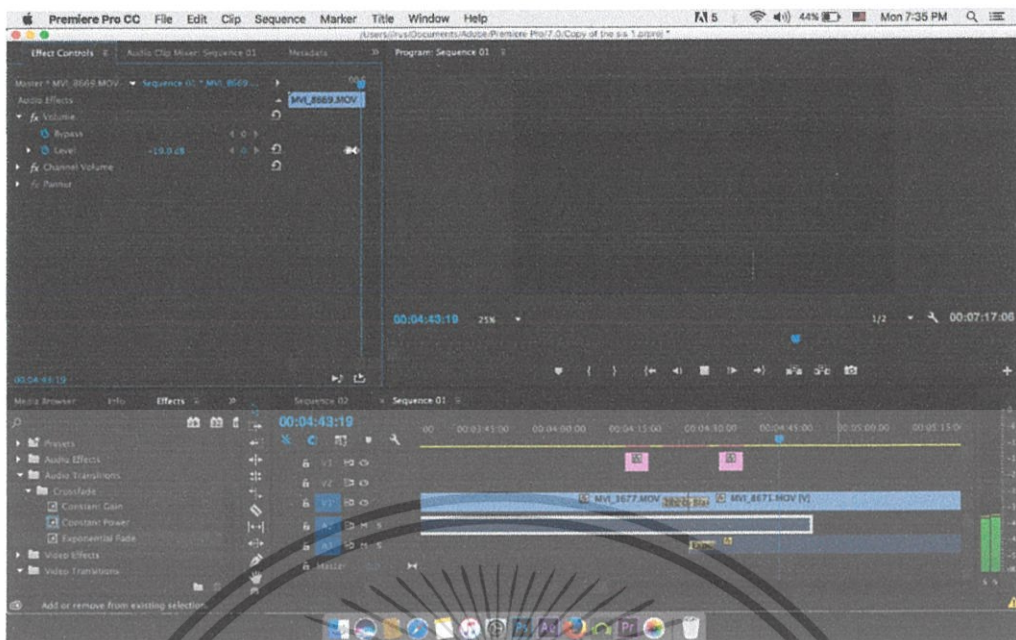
Premiere Pro CC File Edit Clip Sequence Marker Title Window Help

5 44% Mon 7:35 PM

/Users/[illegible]/Documents/Adobe/Premiere Pro/7.0/Copy of the sis 1.prproj *

Effect Controls Audio Clip Mixer: Sequence 01 Metadata

Program: Sequence 01

Master * MVI_8669.MOV Sequence 01 * MVI_8669...

MVI_8669.MOV

Audio Effects

fx Volume

Bypass

Level -19.9 dB

fx Channel Volume

fx Panner

00:04:43:19 25% 1/2 00:07:17:06

00:04:43:19

Media Browser Info Effects

Sequence 02 Sequence 01

00:04:43:19

Presets

Audio Effects

Audio Transitions

Crossfade

Constant Gain

Constant Power

Exponential Fade

Video Effects

Video Transitions

00:03:45:00 00:04:00:00 00:04:15:00 00:04:30:00 00:04:45:00 00:05:00:00 00:05:15:00

V3

V2

V1

A1

A2

A3

Master

MVI_8677.MOV

MVI_8671.MOV [V]

Add or remove from existing selection.